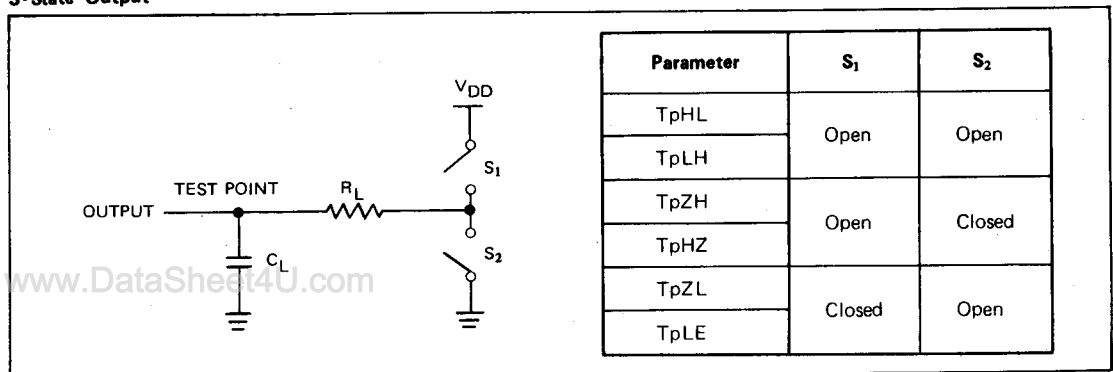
3-State Output

$V_{DD}$

$S_1$

TEST POINT

$R_L$

OUTPUT

$C_L$

$S_2$

www.DataSheet4U.com

| Parameter | $S_1$ | $S_2$ |
|---|---|---|
| TpHL | Open | Open |
| TpLH | | |
| TpZH | Open | Closed |
| TpHZ | | |
| TpZL | Closed | Open |
| TpLE | | |